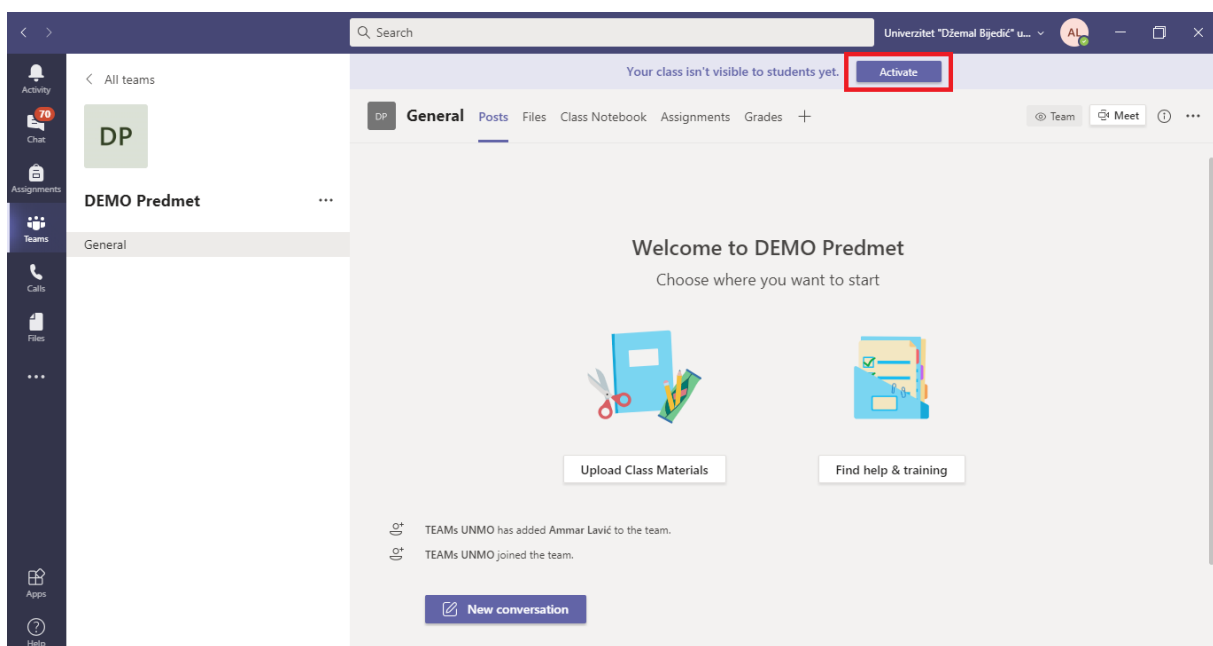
Search

Univerzitet "Džemal Bijedić" u...

AL

Activity

70

Chat

Assignments

Teams

Calls

Files

...

Apps

Help

All teams

DP

DEMO Predmet

...

General

Your class isn't visible to students yet.

Activate

DP

General

Posts

Files

Class Notebook

Assignments

Grades

+

Team

Meet

Welcome to DEMO Predmet

Choose where you want to start

Upload Class Materials

Find help & training

TEAMs UNMO has added Ammar Lavić to the team.

TEAMs UNMO joined the team.

New conversation